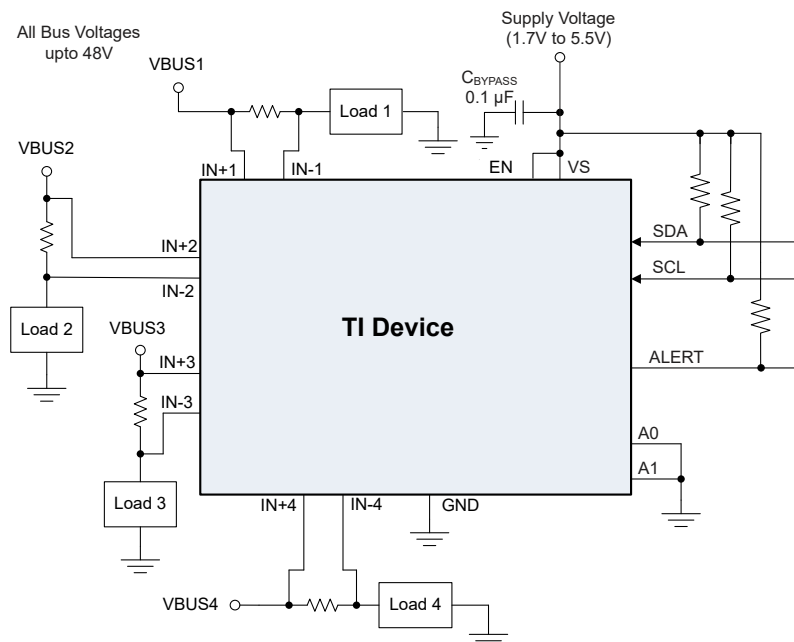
All Bus Voltages upto 48V

Supply Voltage (1.7V to 5.5V)

VBUS1

$C_{BYPASS}$
0.1 µF

Load 1

VBUS2

IN+1

IN-1

EN

VS

SDA

IN+2

SCL

IN-2

Load 2

TI Device

VBUS3

IN+3

ALERT

IN-3

A0

A1

Load 3

IN+4

IN-4

GND

VBUS4

Load 4